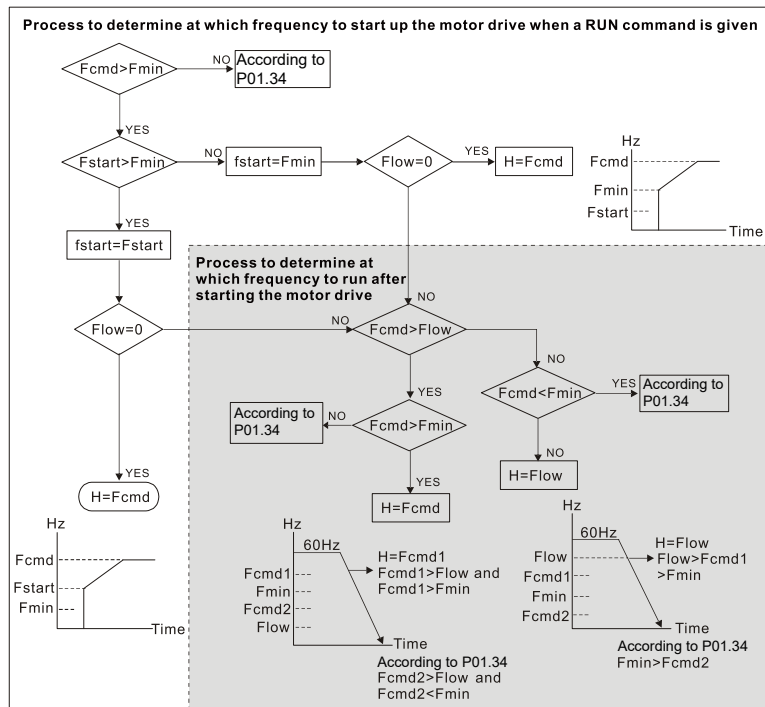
Process to determine at which frequency to start up the motor drive when a RUN command is given

Fcmd>Fmin
NO
According to P01.34
YES
Fstart>Fmin
NO
fstart=Fmin
Flow=0
YES
H=Fcmd

Hz
Fcmd
Fmin
Fstart
Time

YES
fstart=Fstart

Process to determine at which frequency to run after starting the motor drive

NO
Flow=0
NO
Fcmd>Flow
NO
Fcmd<Fmin
YES
According to P01.34
YES
According to P01.34
NO
Fcmd>Fmin
NO
H=Flow
YES
YES
H=Fcmd
H=Fcmd

Hz
Fcmd
Fstart
Fmin
Time

Hz
60Hz
H=Fcmd1
Fcmd1
Fcmd1>Flow and Fcmd1>Fmin
Fmin
Fcmd2
Flow
Time
According to P01.34
Fcmd2>Flow and Fcmd2<Fmin

Hz
60Hz
H=Flow
Flow
Flow>Fcmd1 >Fmin
Fcmd1
Fmin
Fcmd2
Time
According to P01.34
Fmin>Fcmd2